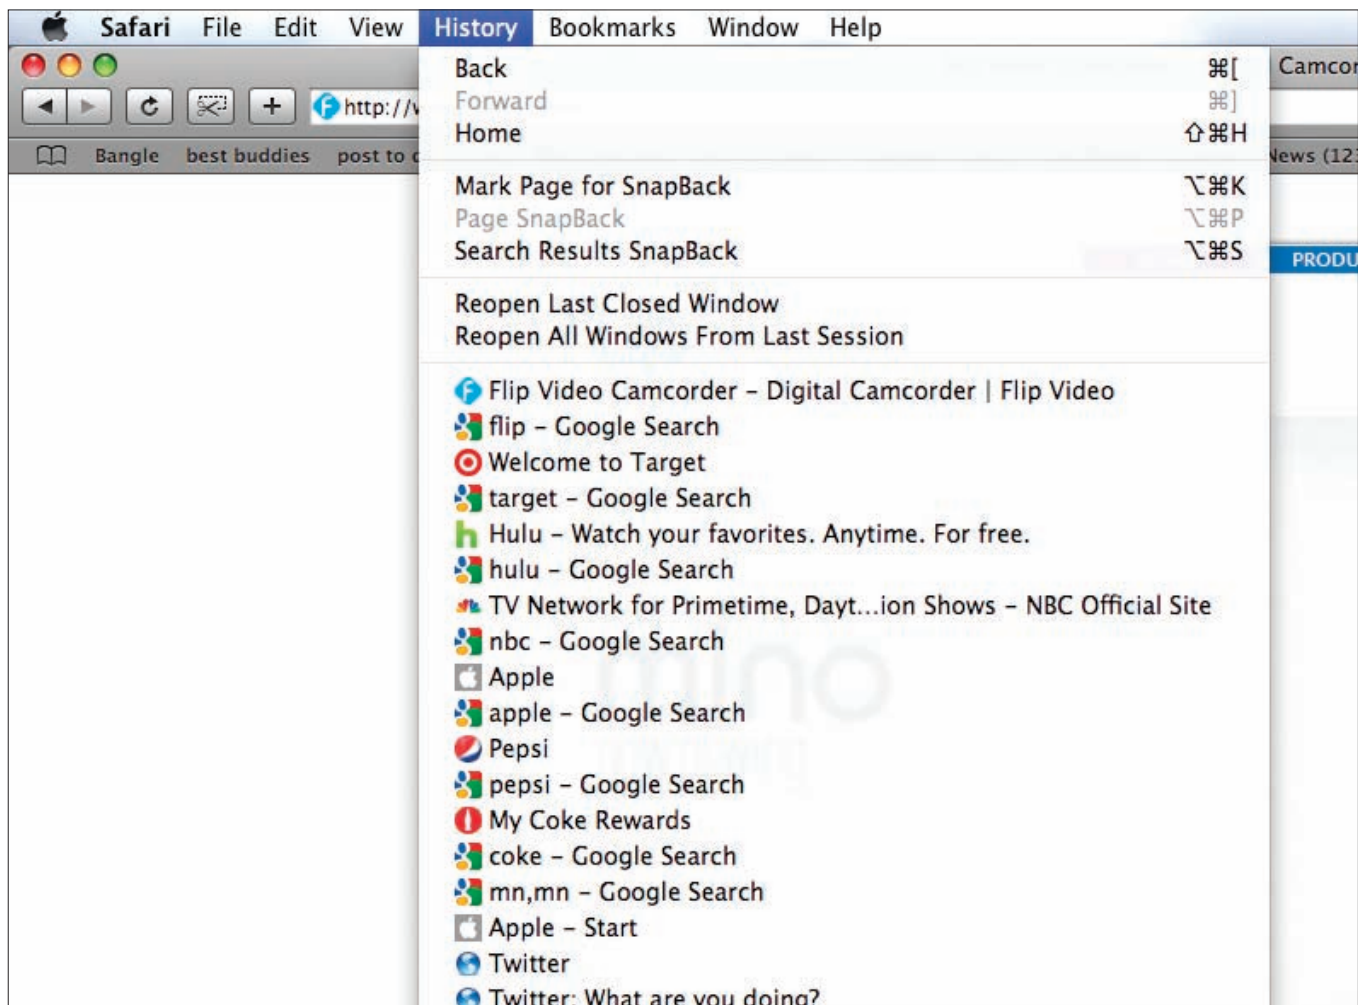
Safari File Edit View History Bookmarks Window Help

http://v

Bangle best buddies post to c

Camcor

News (12

PRODU

Back ⌘[
Forward ⌘]
Home ⇧⌘H

Mark Page for SnapBack ⌥⌘K
Page SnapBack ⌥⌘P
Search Results SnapBack ⌥⌘S

Reopen Last Closed Window
Reopen All Windows From Last Session

Flip Video Camcorder – Digital Camcorder | Flip Video
flip – Google Search
Welcome to Target
target – Google Search
Hulu – Watch your favorites. Anytime. For free.
hulu – Google Search
TV Network for Primetime, Dayt...ion Shows – NBC Official Site
nbc – Google Search
Apple
apple – Google Search
Pepsi
pepsi – Google Search
My Coke Rewards
coke – Google Search
mn,mn – Google Search
Apple – Start
Twitter
Twitter: What are you doing?